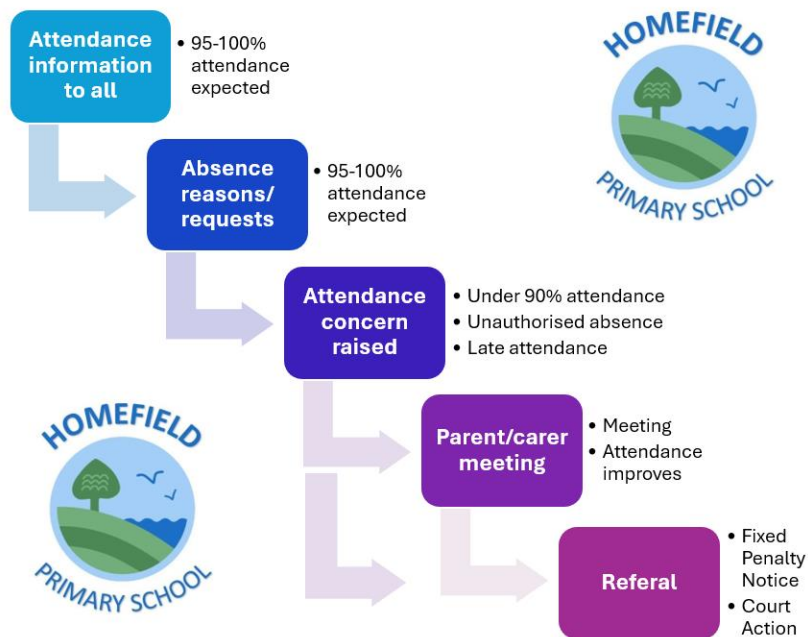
Attendance information to all

• 95-100% attendance expected

HOMEFIELD PRIMARY SCHOOL

Absence reasons/ requests

• 95-100% attendance expected

Attendance concern raised

• Under 90% attendance
• Unauthorised absence
• Late attendance

HOMEFIELD PRIMARY SCHOOL

Parent/carer meeting

• Meeting
• Attendance improves

Referal

• Fixed Penalty Notice
• Court Action